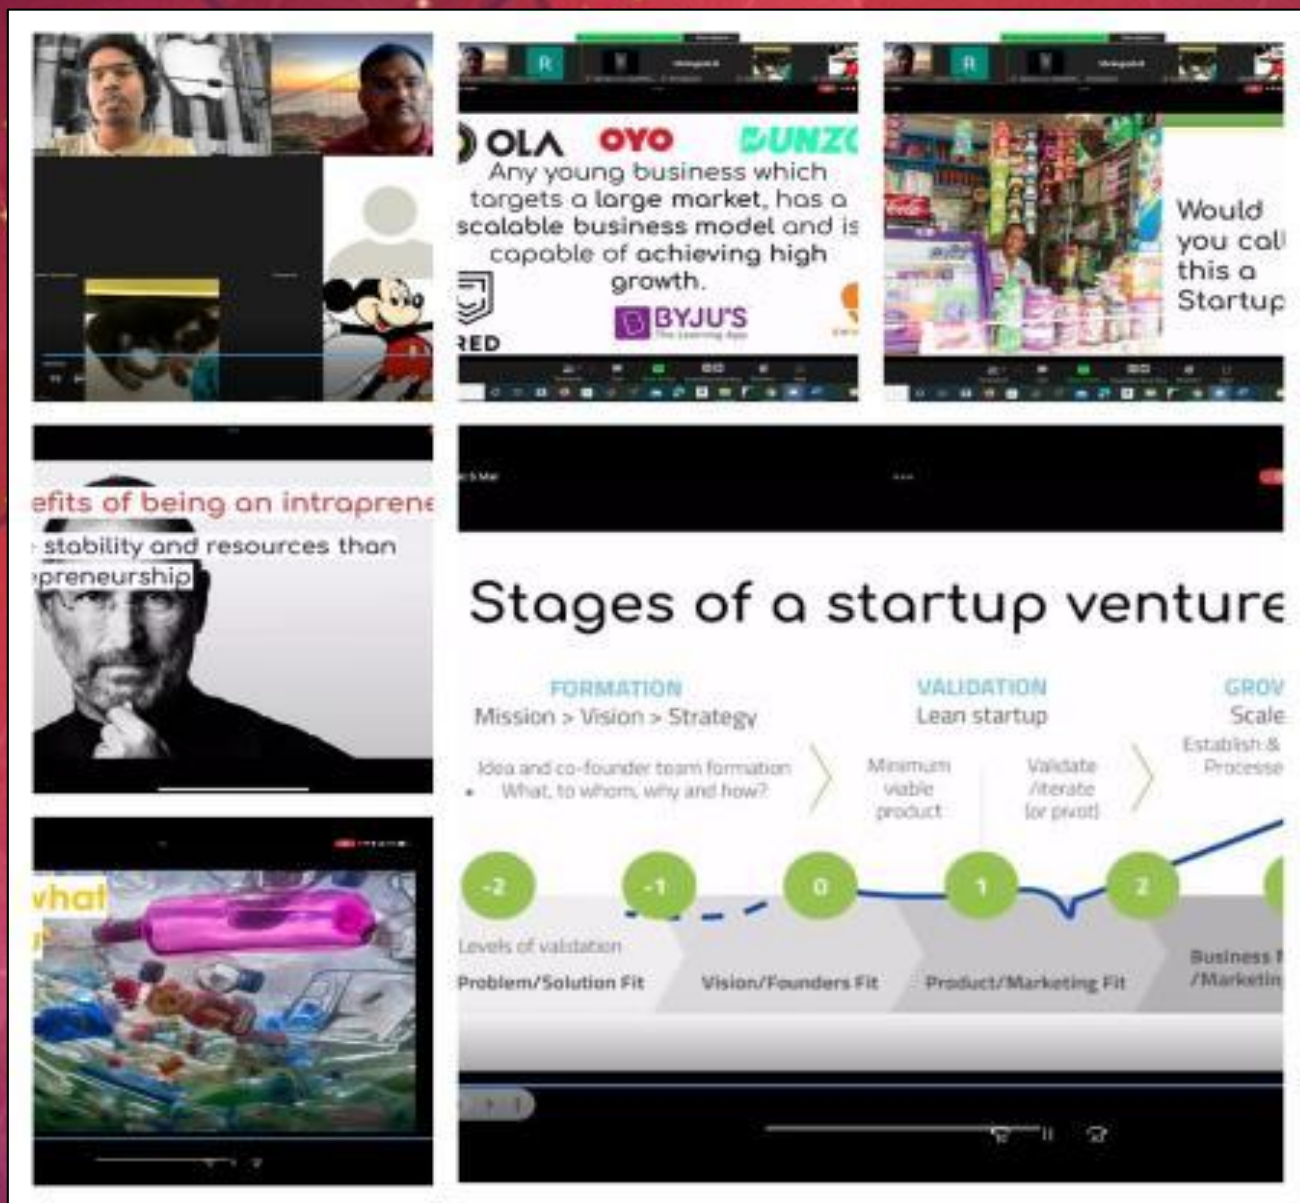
OLA OYO DUNZ

Any young business which targets a large market, has a scalable business model and is capable of achieving high growth.

RED

BYJU'S The Learning App

Would you call this a Startup

efits of being an intraprene

stability and resources than preneurship

what

Stages of a startup venture

FORMATION
Mission > Vision > Strategy

Idea and co-founder team formation
• What, to whom, why and how?

VALIDATION
Lean startup

Minimum viable product

Validate /iterate (or pivot)

GROV
Scale

Establish & Processe

-2 -1 0 1 2

Levels of validation

Problem/Solution Fit

Vision/Founders Fit

Product/Marketing Fit

Business /Marketin